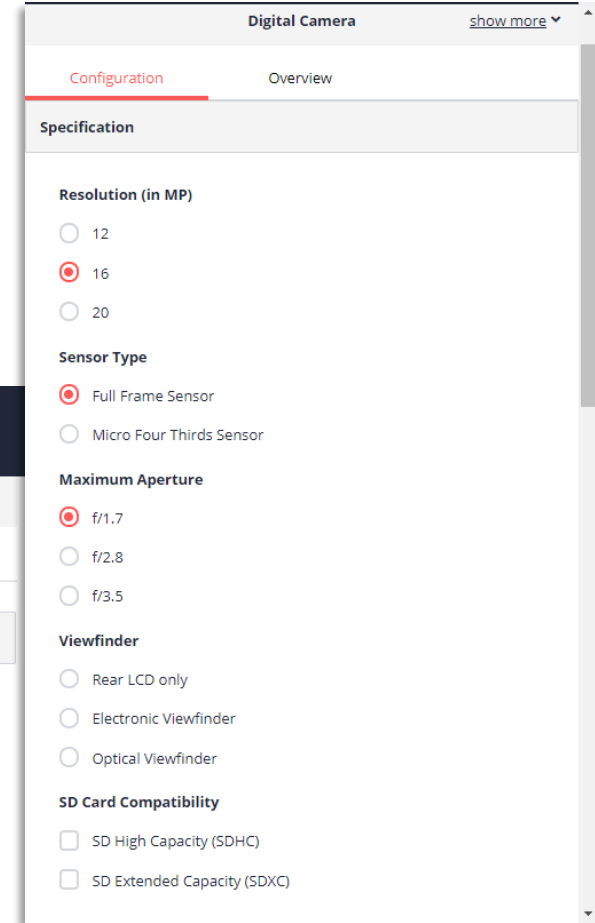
Digital Camera
show more

Configuration
Overview

Specification

Resolution (in MP)
12
16
20

Sensor Type
Full Frame Sensor
Micro Four Thirds Sensor

Maximum Aperture
f/1.7
f/2.8
f/3.5

Viewfinder
Rear LCD only
Electronic Viewfinder
Optical Viewfinder

SD Card Compatibility
SD High Capacity (SDHC)
SD Extended Capacity (SDXC)